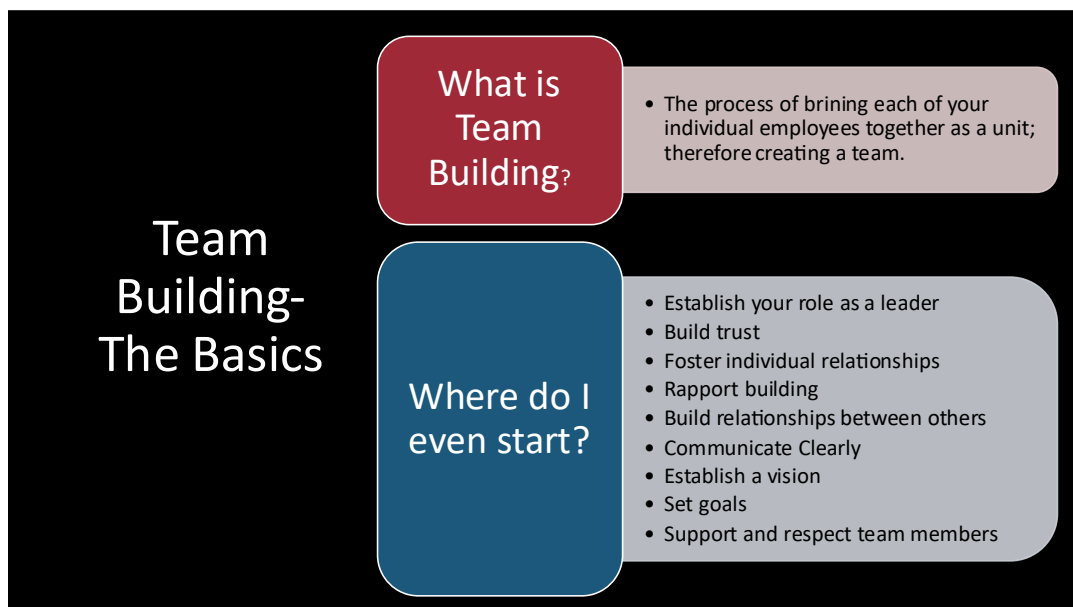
Team Building- The Basics

What is Team Building?

- The process of brining each of your individual employees together as a unit; therefore creating a team.

Where do I even start?

- Establish your role as a leader
- Build trust
- Foster individual relationships
- Rapport building
- Build relationships between others
- Communicate Clearly
- Establish a vision
- Set goals
- Support and respect team members